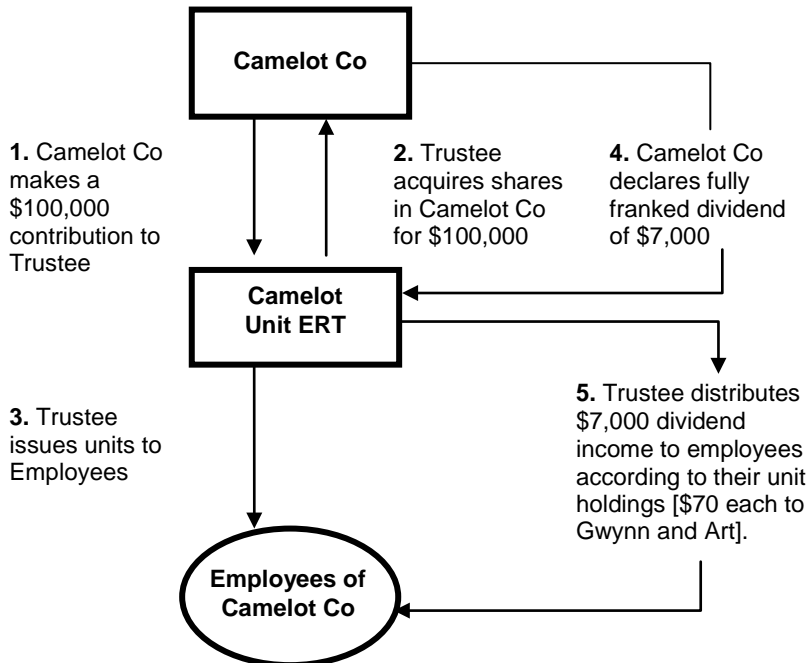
Camelot Co

1. Camelot Co makes a \$100,000 contribution to Trustee

2. Trustee acquires shares in Camelot Co for \$100,000

4. Camelot Co declares fully franked dividend of \$7,000

Camelot Unit ERT

3. Trustee issues units to Employees

5. Trustee distributes \$7,000 dividend income to employees according to their unit holdings [\$70 each to Gwynn and Art].

Employees of Camelot Co